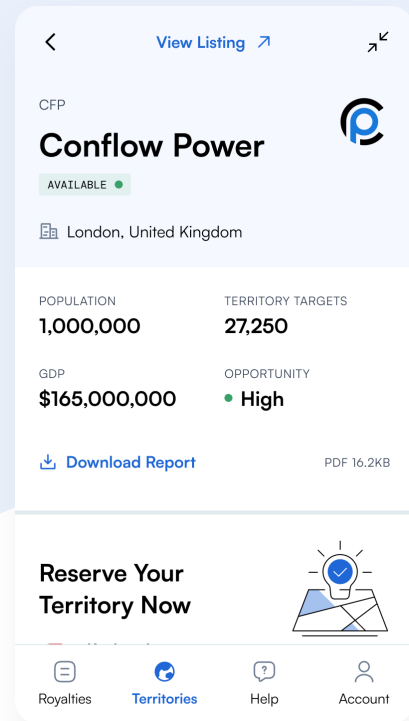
View Listing

CFP

Conflow Power

AVAILABLE

London, United Kingdom

POPULATION
1,000,000

TERRITORY TARGETS
27,250

GDP
$165,000,000

OPPORTUNITY
High

Download Report

PDF 16.2KB

Reserve Your Territory Now

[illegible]

Royalties

Territories

Help

Account